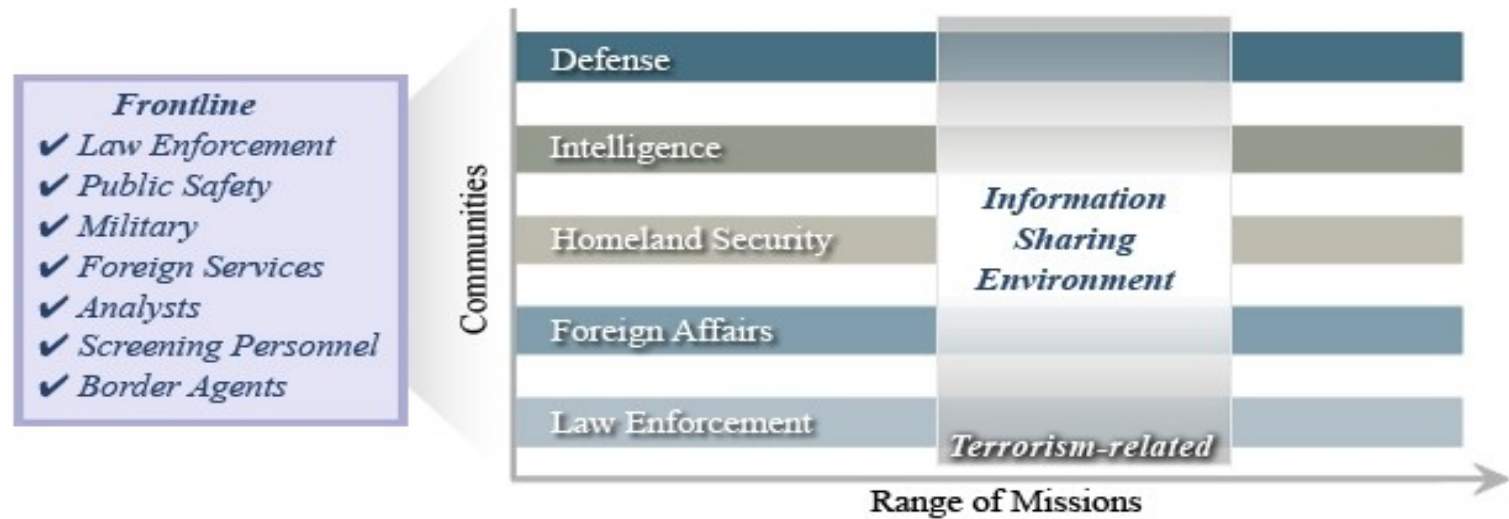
Frontline
✔ Law Enforcement
✔ Public Safety
✔ Military
✔ Foreign Services
✔ Analysts
✔ Screening Personnel
✔ Border Agents

Communities

Defense

Intelligence

Homeland Security

Foreign Affairs

Law Enforcement

Information Sharing Environment

Terrorism-related

Range of Missions